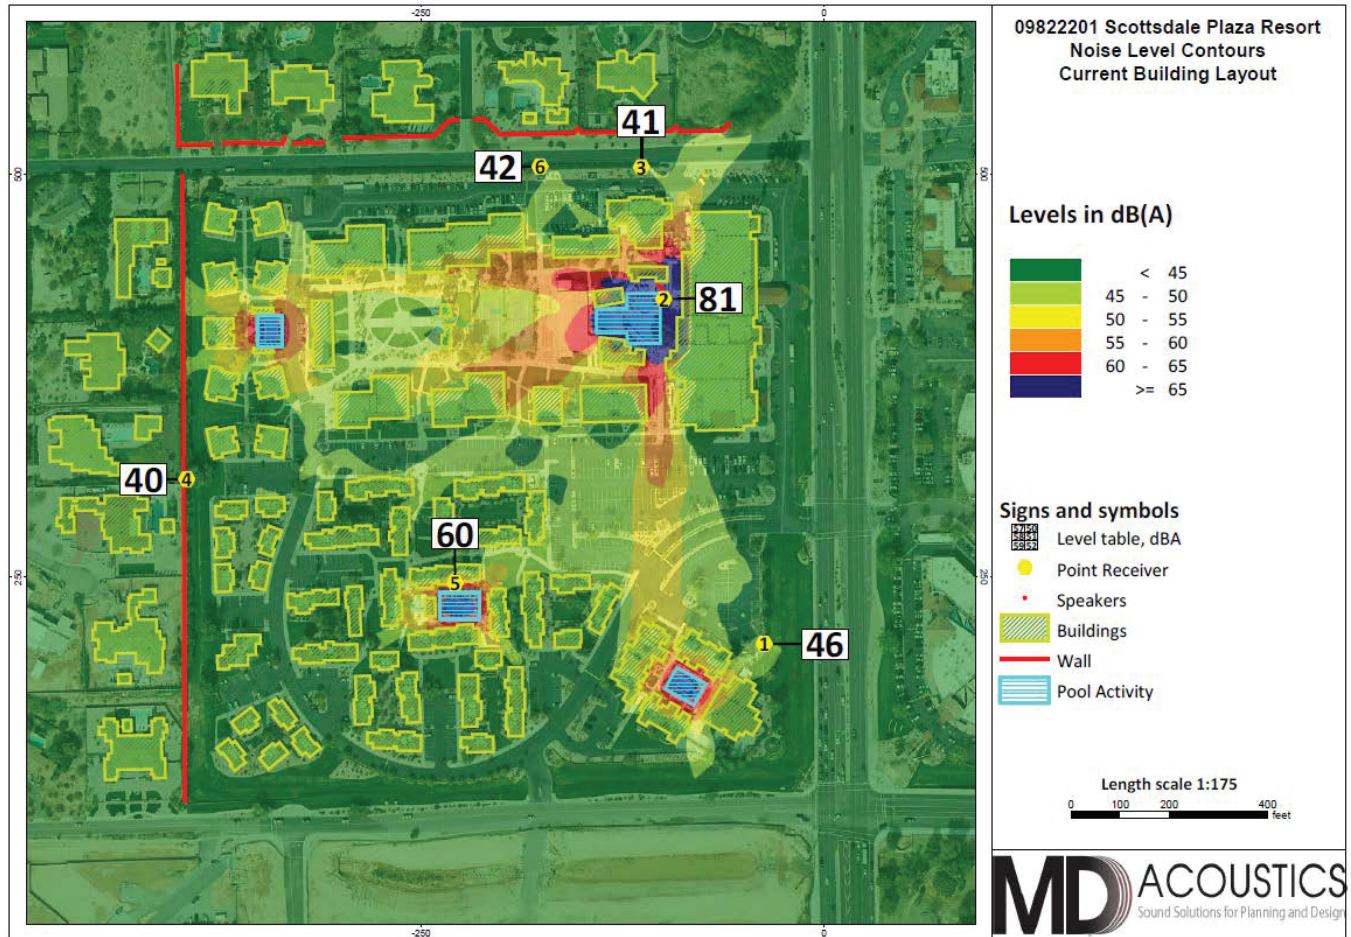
-250
0
500
500
250
250
-250
0

41
42 6
3
2
81
40 4
60
5
1
46

09822201 Scottsdale Plaza Resort
Noise Level Contours
Current Building Layout

Levels in dB(A)

| | |
|---|---|
| | < 45 |
| | 45 - 50 |
| | 50 - 55 |
| | 55 - 60 |
| | 60 - 65 |
| | >= 65 |

Signs and symbols
Level table, dBA
Point Receiver
Speakers
Buildings
Wall
Pool Activity

Length scale 1:175
0 100 200 400 feet

MD ACOUSTICS
Sound Solutions for Planning and Design